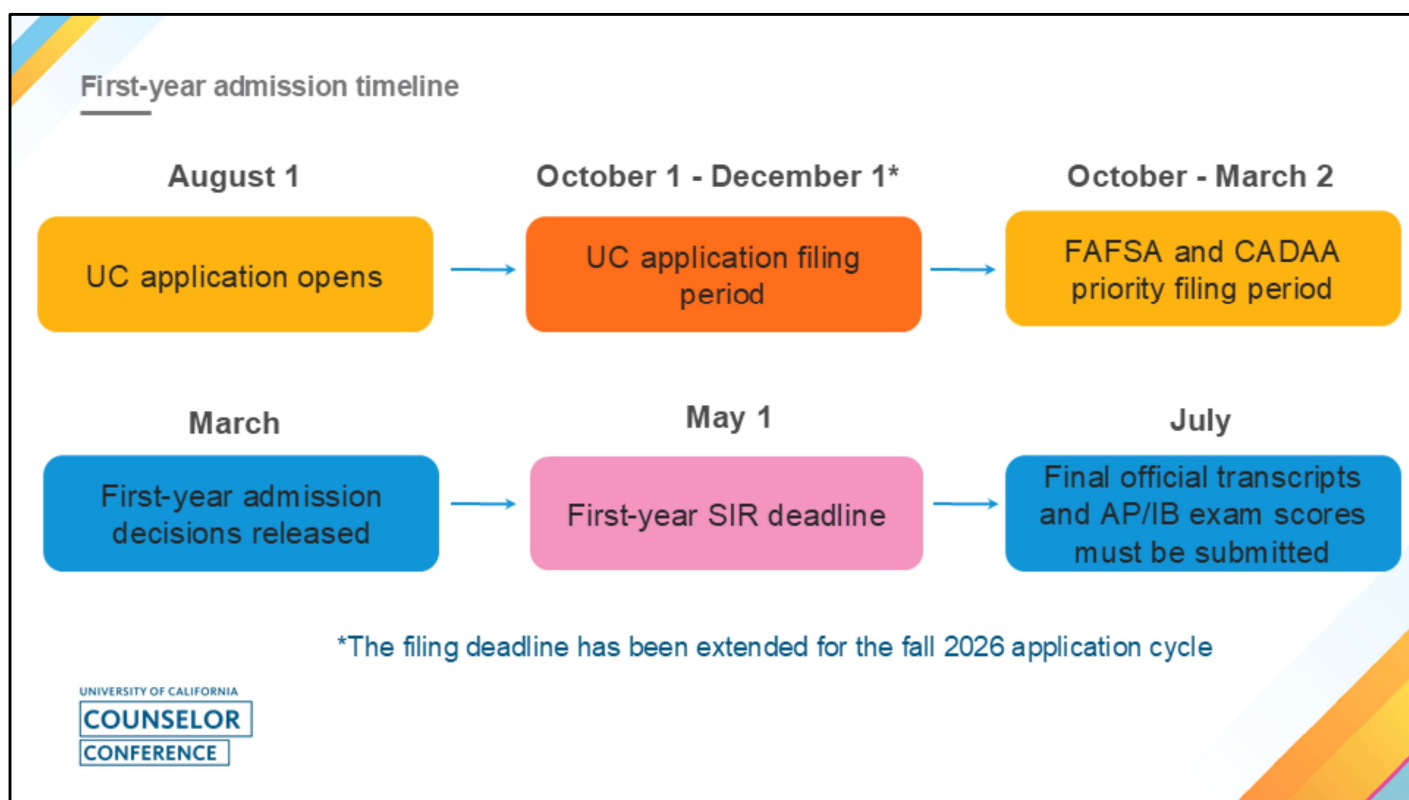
First-year admission timeline

August 1

UC application opens

October 1 - December 1*

UC application filing period

October - March 2

FAFSA and CADAA priority filing period

March

First-year admission decisions released

May 1

First-year SIR deadline

July

Final official transcripts and AP/IB exam scores must be submitted

*The filing deadline has been extended for the fall 2026 application cycle

UNIVERSITY OF CALIFORNIA
COUNSELOR
CONFERENCE